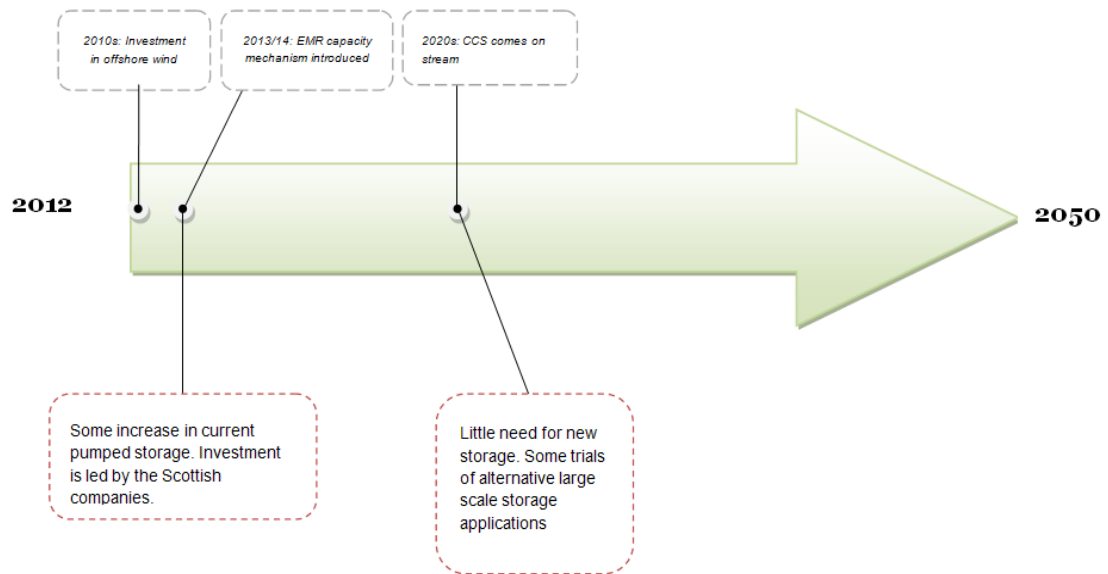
2010s: Investment in offshore wind

2013/14: EMR capacity mechanism introduced

2020s: CCS comes on stream

2012

2050

Some increase in current pumped storage. Investment is led by the Scottish companies.

Little need for new storage. Some trials of alternative large scale storage applications